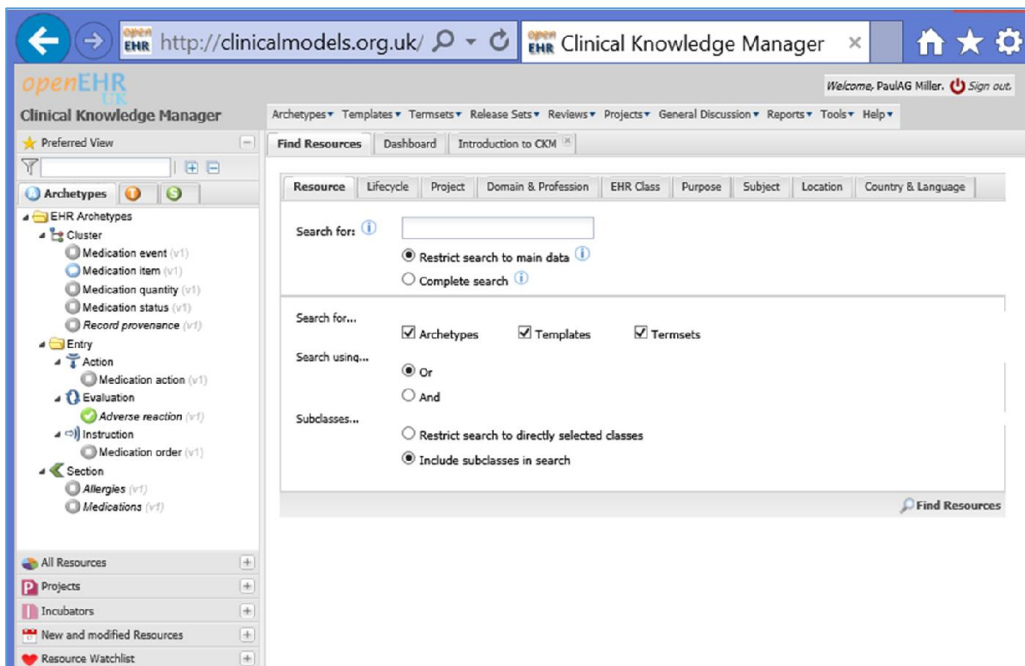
open EHR http://clinicalmodels.org.uk/ open EHR Clinical Knowledge Manager ×

openEHR UK
Clinical Knowledge Manager

Welcome, PaulAG Miller. Sign out.

Archetypes ▾ Templates ▾ Termsets ▾ Release Sets ▾ Reviews ▾ Projects ▾ General Discussion ▾ Reports ▾ Tools ▾ Help ▾

Preferred View

Archetypes

EHR Archetypes
Cluster
Medication event (v1)
Medication item (v1)
Medication quantity (v1)
Medication status (v1)
Record provenance (v1)
Entry
Action
Medication action (v1)
Evaluation
Adverse reaction (v1)
Instruction
Medication order (v1)
Section
Allergies (v1)
Medications (v1)

All Resources
Projects
Incubators
New and modified Resources
Resource Watchlist

Find Resources | Dashboard | Introduction to CKM

Resource | Lifecycle | Project | Domain & Profession | EHR Class | Purpose | Subject | Location | Country & Language

Search for:
Restrict search to main data
Complete search

Search for...
Archetypes
Templates
Termsets

Search using...
Or
And

Subclasses...
Restrict search to directly selected classes
Include subclasses in search

Find Resources